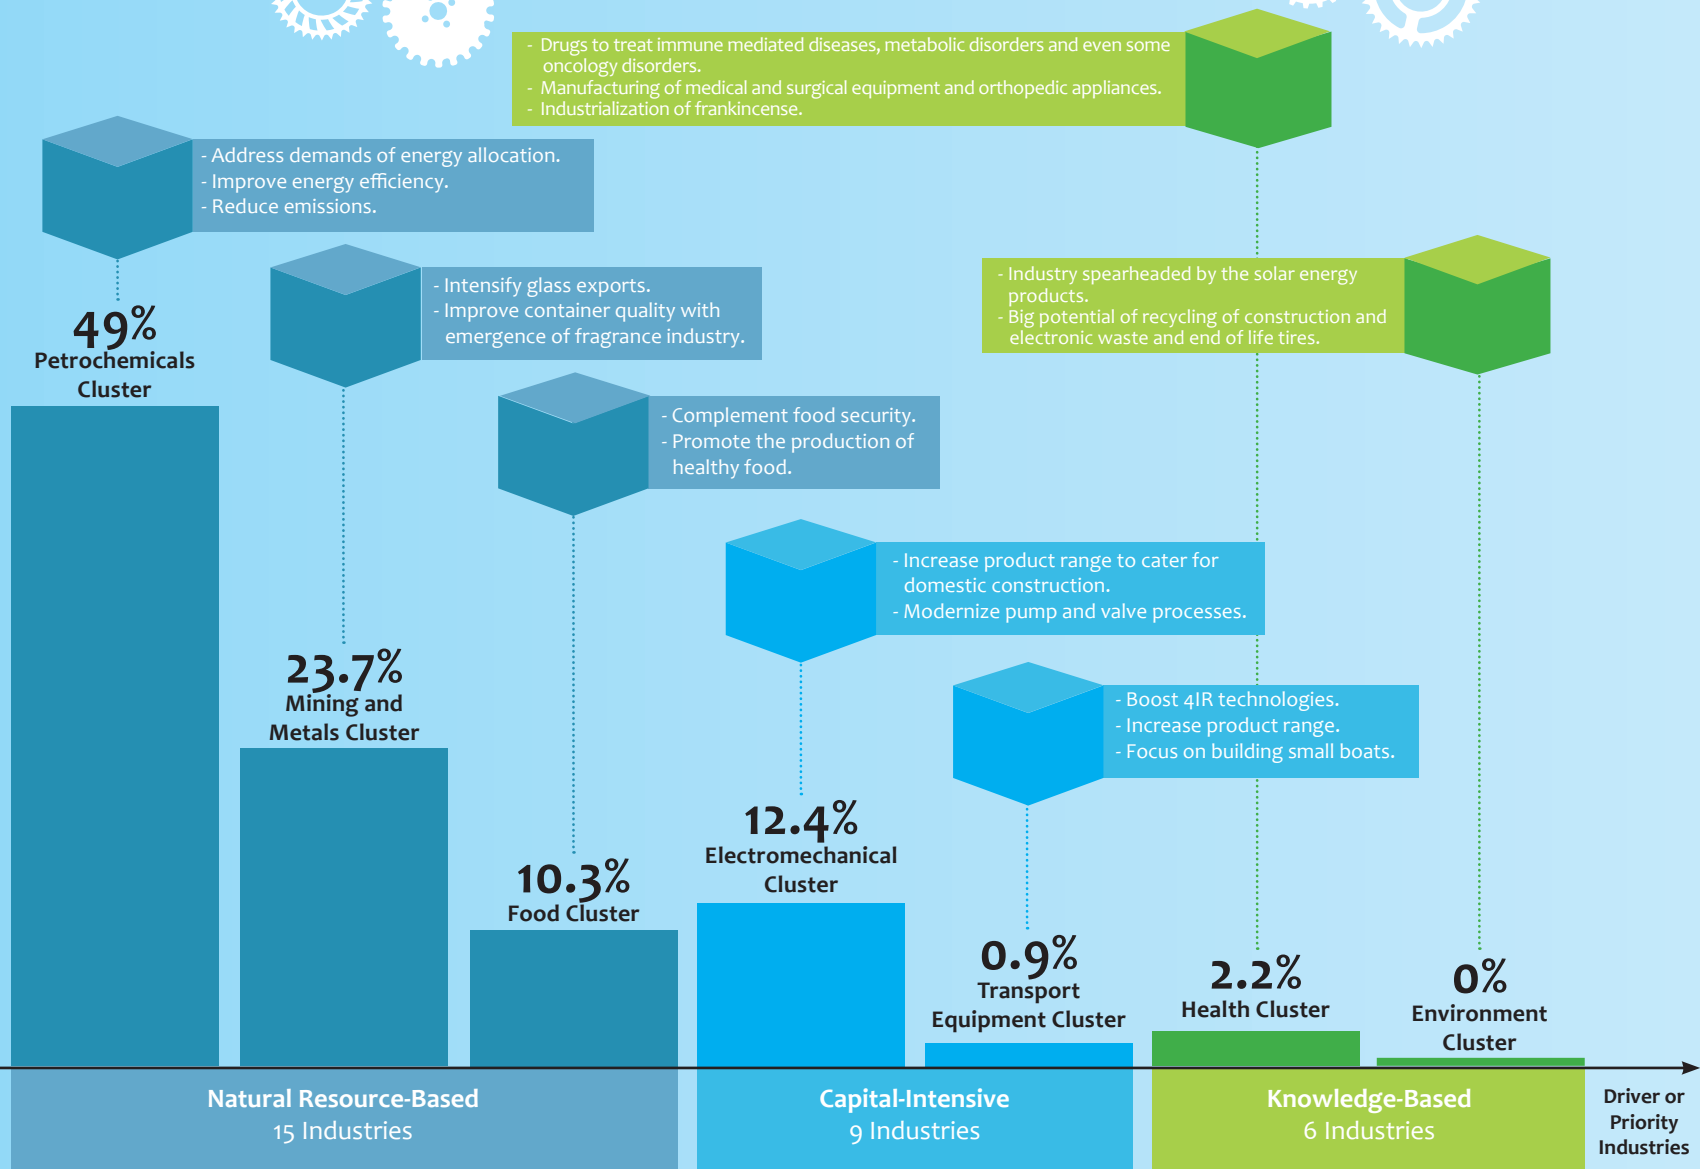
- Drugs to treat immune mediated diseases, metabolic disorders and even some oncology disorders.
- Manufacturing of medical and surgical equipment and orthopedic appliances.
- Industrialization of frankincense.

- Address demands of energy allocation.
- Improve energy efficiency.
- Reduce emissions.

49%
Petrochemicals Cluster

- Intensify glass exports.
- Improve container quality with emergence of fragrance industry.

- Industry spearheaded by the solar energy products.
- Big potential of recycling of construction and electronic waste and end of life tires.

- Complement food security.
- Promote the production of healthy food.

- Increase product range to cater for domestic construction.
- Modernize pump and valve processes.

- Boost 4IR technologies.
- Increase product range.
- Focus on building small boats.

23.7%
Mining and Metals Cluster

12.4%
Electromechanical Cluster

10.3%
Food Cluster

0.9%
Transport Equipment Cluster

2.2%
Health Cluster

0%
Environment Cluster

Natural Resource-Based
15 Industries

Capital-Intensive
9 Industries

Knowledge-Based
6 Industries

Driver or Priority Industries